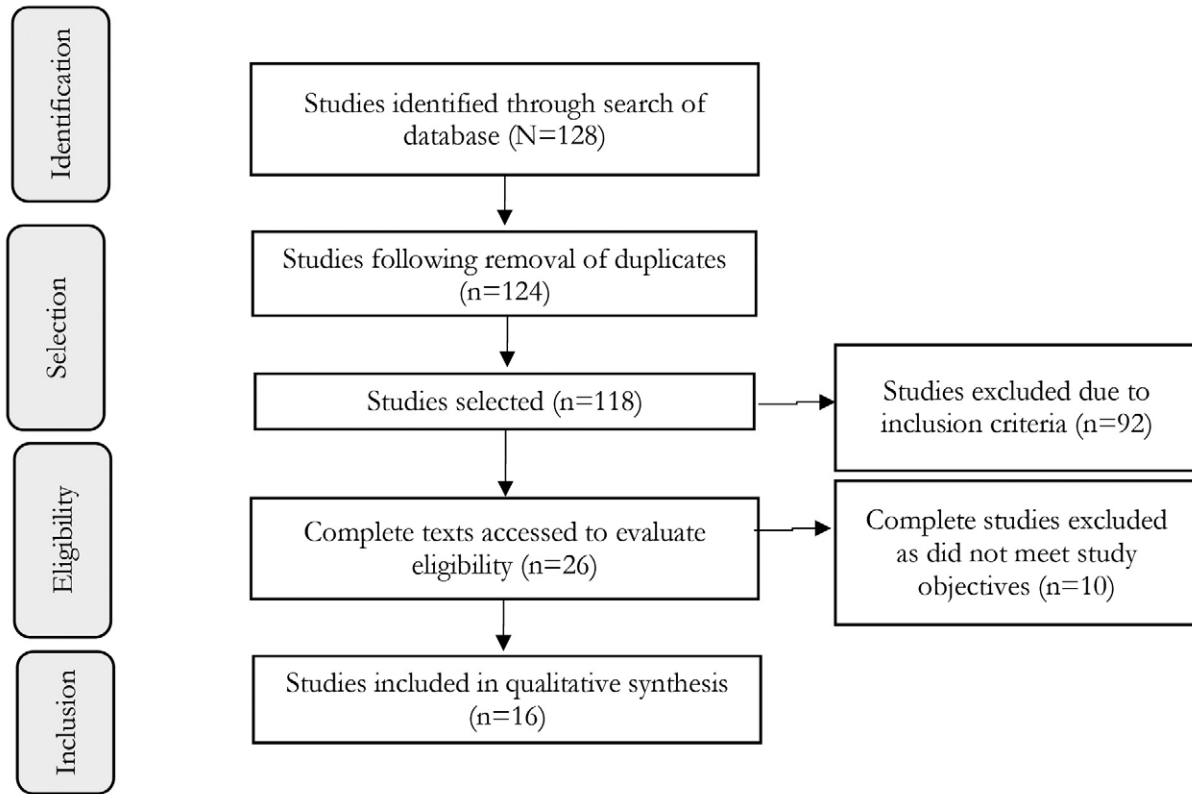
Identification

Studies identified through search of database (N=128)

Selection

Studies following removal of duplicates (n=124)

Studies selected (n=118)

Studies excluded due to inclusion criteria (n=92)

Eligibility

Complete texts accessed to evaluate eligibility (n=26)

Complete studies excluded as did not meet study objectives (n=10)

Inclusion

Studies included in qualitative synthesis (n=16)